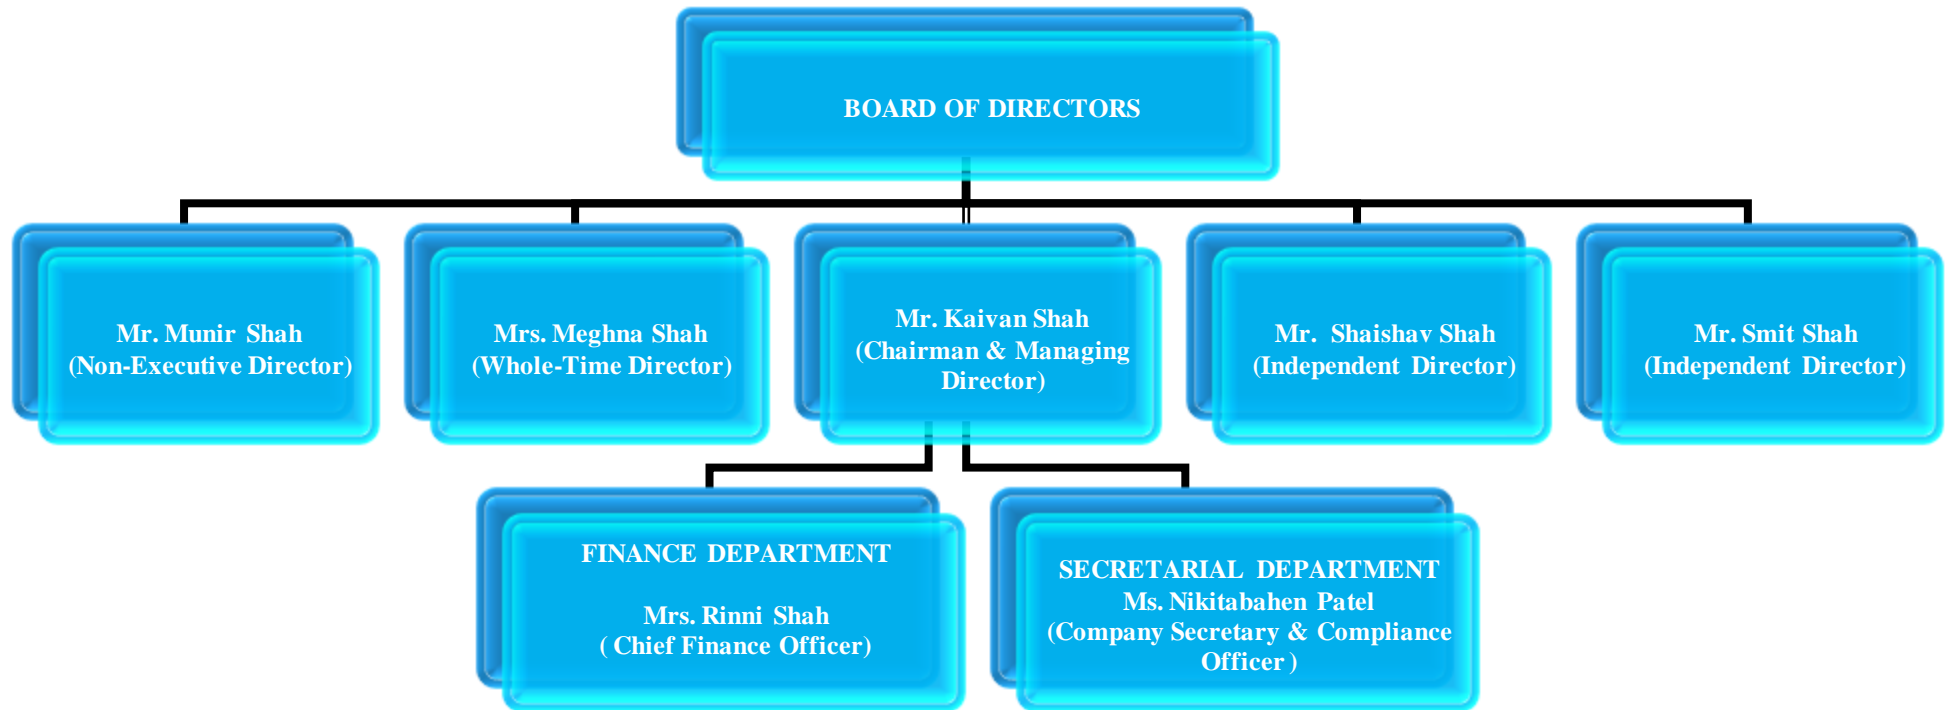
BOARD OF DIRECTORS

Mr. Munir Shah
(Non-Executive Director)

Mrs. Meghna Shah
(Whole-Time Director)

Mr. Kaivan Shah
(Chairman & Managing Director)

Mr. Shaishav Shah
(Independent Director)

Mr. Smit Shah
(Independent Director)

FINANCE DEPARTMENT

Mrs. Rinni Shah
( Chief Finance Officer)

SECRETARIAL DEPARTMENT
Ms. Nikitabahen Patel
(Company Secretary & Compliance Officer )